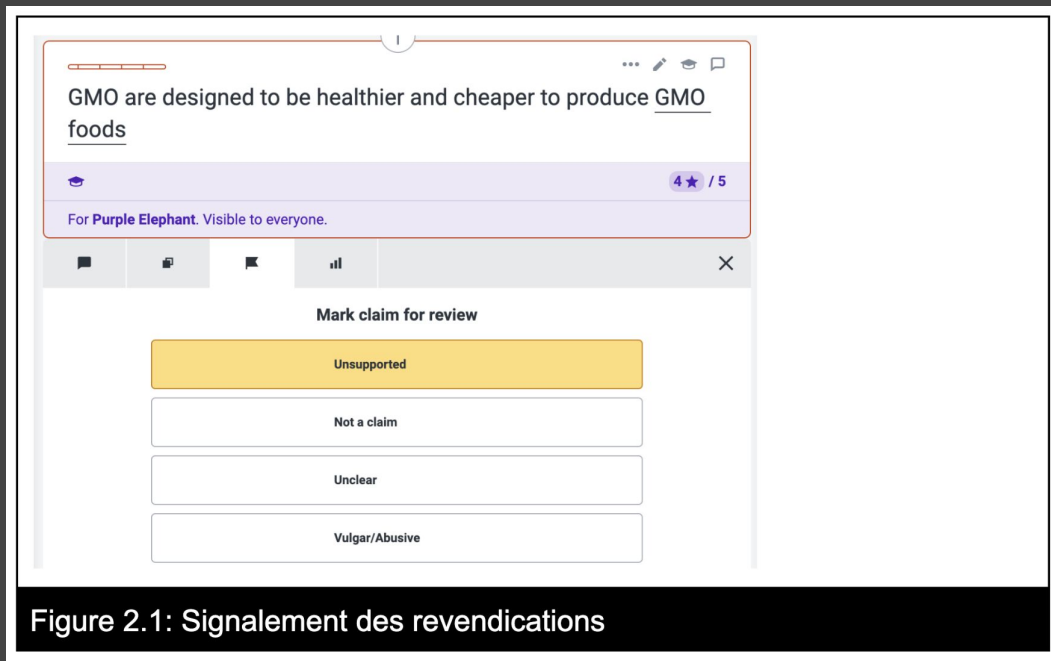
GMO are designed to be healthier and cheaper to produce GMO foods

4 ★ / 5

For Purple Elephant. Visible to everyone.

Mark claim for review

Unsupported

Not a claim

Unclear

Vulgar/Abusive

Figure 2.1: Signalement des revendications